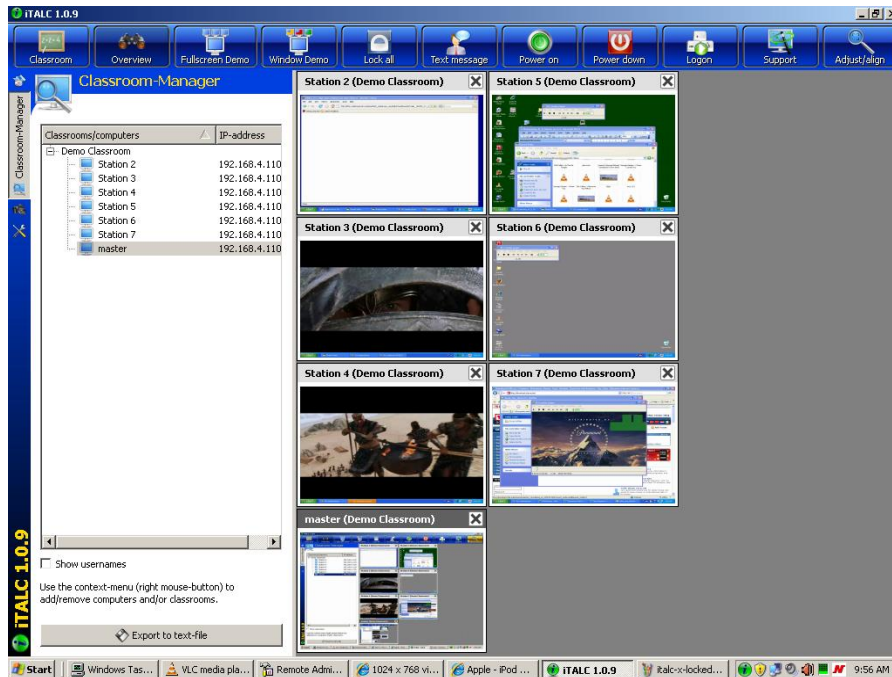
iTALC 1.0.9

Classroom | Overview | Fullscreen Demo | Window Demo | Lock all | Text message | Power on | Power down | Logon | Support | Adjust/align

Classroom-Manager

Classroom-Manager

| Classrooms/computers | IP-address |
|---|---|
| Demo Classroom | |
| Station 2 | 192.168.4.110 |
| Station 3 | 192.168.4.110 |
| Station 4 | 192.168.4.110 |
| Station 5 | 192.168.4.110 |
| Station 6 | 192.168.4.110 |
| Station 7 | 192.168.4.110 |
| master | 192.168.4.110 |

Show usernames

Use the context-menu (right mouse-button) to add/remove computers and/or classrooms.

Export to text-file

iTALC 1.0.9

Station 2 (Demo Classroom)
Station 5 (Demo Classroom)
Station 3 (Demo Classroom)
Station 6 (Demo Classroom)
Station 4 (Demo Classroom)
Station 7 (Demo Classroom)
master (Demo Classroom)

Start | Windows Tas... | VLC media pla... | Remote Admi... | 1024 x 768 vi... | Apple - iPod ... | iTALC 1.0.9 | italc-x-locked... | 9:56 AM